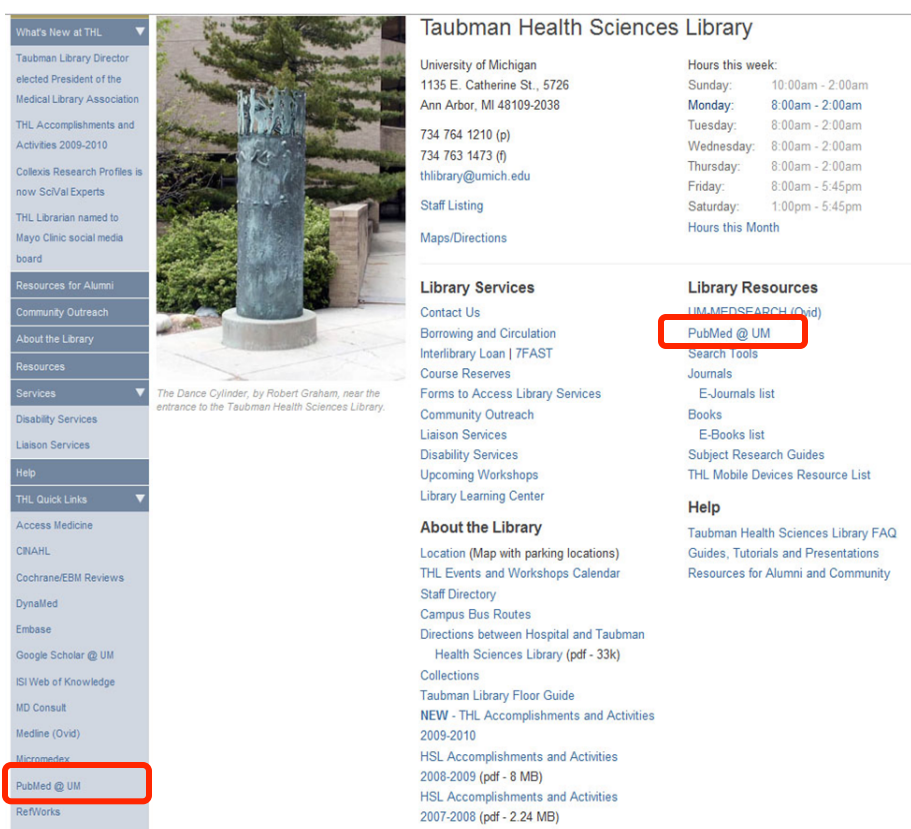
What's New at THL

Taubman Library Director elected President of the Medical Library Association

THL Accomplishments and Activities 2009-2010

Collexis Research Profiles is now SciVal Experts

THL Librarian named to Mayo Clinic social media board

Resources for Alumni

Community Outreach

About the Library

Resources

Services

Disability Services

Liaison Services

Help

THL Quick Links

Access Medicine

CINAHL

Cochrane/EBM Reviews

DynaMed

Embase

Google Scholar @ UM

ISI Web of Knowledge

MD Consult

Medline (Ovid)

Micromedex

PubMed @ UM

RefWorks

The Dance Cylinder, by Robert Graham, near the entrance to the Taubman Health Sciences Library.

Taubman Health Sciences Library

University of Michigan
1135 E. Catherine St., 5726
Ann Arbor, MI 48109-2038

734 764 1210 (p)
734 763 1473 (f)
thlibrary@umich.edu

Staff Listing

Maps/Directions

Hours this week:

| Sunday: | 10:00am - 2:00am |
|---|---|
| Monday: | 8:00am - 2:00am |
| Tuesday: | 8:00am - 2:00am |
| Wednesday: | 8:00am - 2:00am |
| Thursday: | 8:00am - 2:00am |
| Friday: | 8:00am - 5:45pm |
| Saturday: | 1:00pm - 5:45pm |

Hours this Month

Library Services

Contact Us
Borrowing and Circulation
Interlibrary Loan | 7FAST
Course Reserves
Forms to Access Library Services
Community Outreach
Liaison Services
Disability Services
Upcoming Workshops
Library Learning Center

About the Library

Location (Map with parking locations)
THL Events and Workshops Calendar
Staff Directory
Campus Bus Routes
Directions between Hospital and Taubman Health Sciences Library (pdf - 33k)
Collections
Taubman Library Floor Guide
NEW - THL Accomplishments and Activities 2009-2010
HSL Accomplishments and Activities 2008-2009 (pdf - 8 MB)
HSL Accomplishments and Activities 2007-2008 (pdf - 2.24 MB)

Library Resources

UM-MEDSEARCH (Ovid)
PubMed @ UM
Search Tools
Journals
E-Journals list
Books
E-Books list
Subject Research Guides
THL Mobile Devices Resource List

Help

Taubman Health Sciences Library FAQ
Guides, Tutorials and Presentations
Resources for Alumni and Community